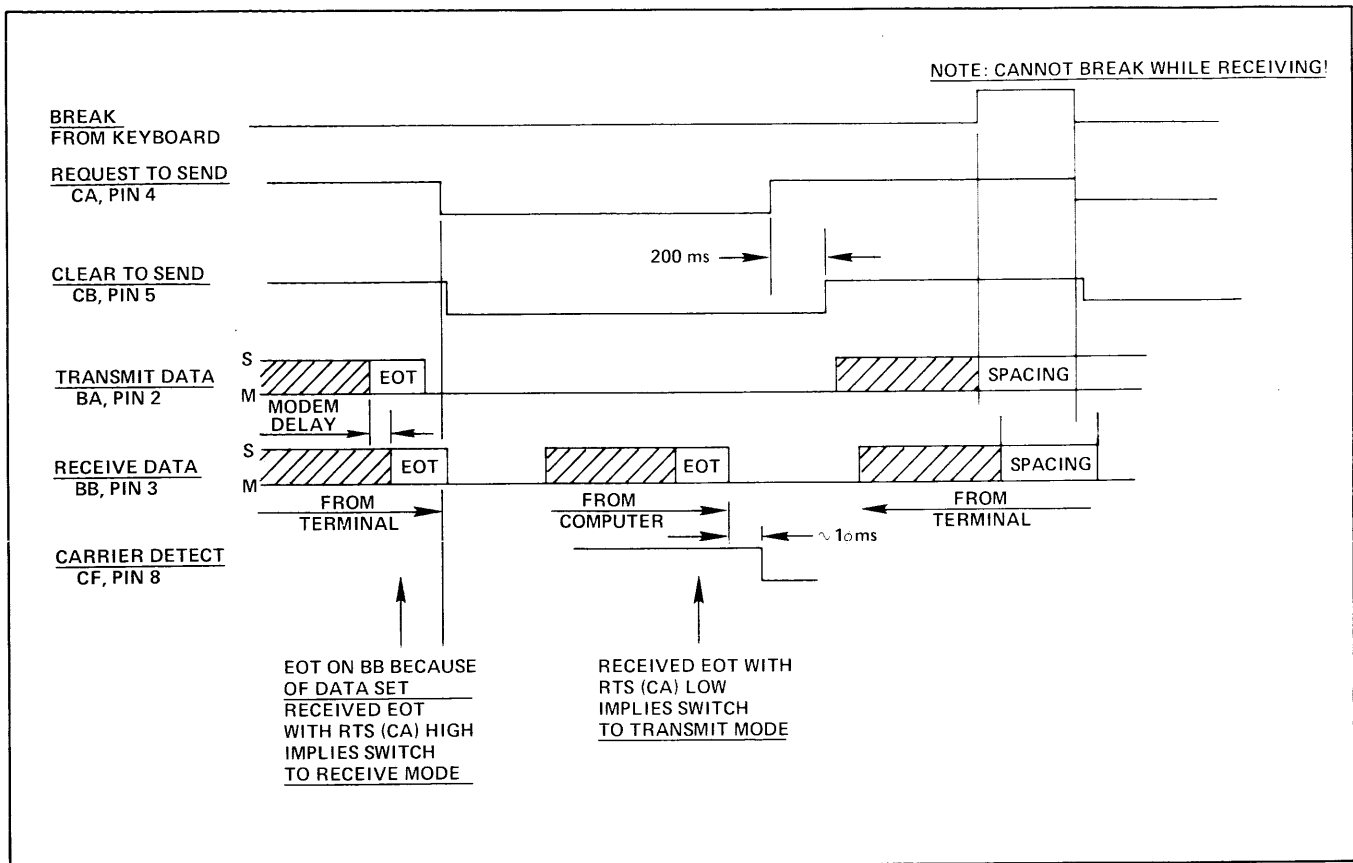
NOTE: CANNOT BREAK WHILE RECEIVING!

BREAK
FROM KEYBOARD

REQUEST TO SEND
CA, PIN 4

200 ms

CLEAR TO SEND
CB, PIN 5

S
TRANSMIT DATA
BA, PIN 2
M

EOT

SPACING

MODEM DELAY

S
RECEIVE DATA
BB, PIN 3
M

EOT

EOT

SPACING

FROM TERMINAL

FROM COMPUTER

FROM TERMINAL

$\sim$ 10ms

CARRIER DETECT
CF, PIN 8

EOT ON BB BECAUSE OF DATA SET
RECEIVED EOT WITH RTS (CA) HIGH IMPLIES SWITCH TO RECEIVE MODE

RECEIVED EOT WITH RTS (CA) LOW IMPLIES SWITCH TO TRANSMIT MODE